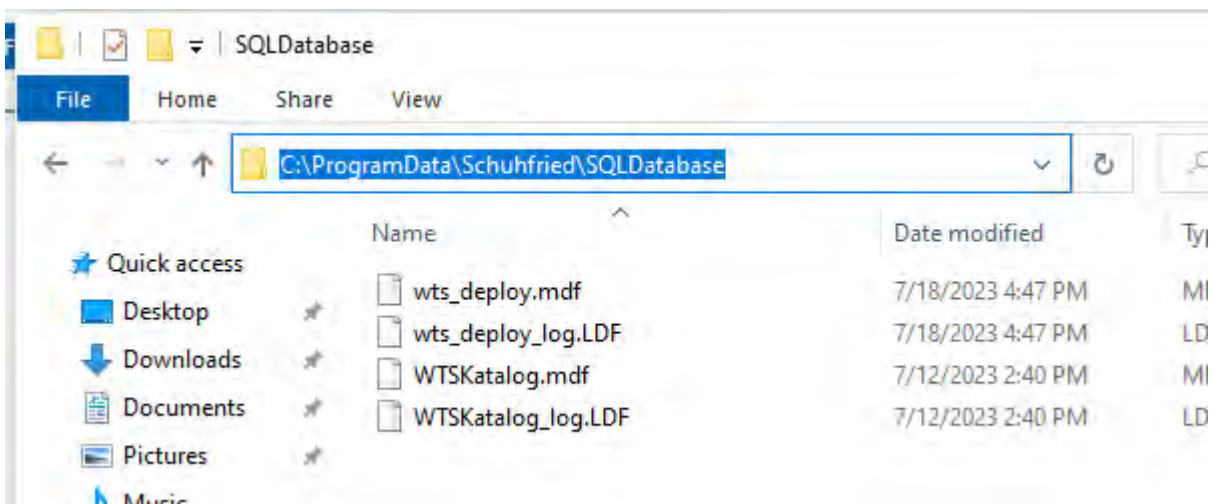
SQLDatabase

File Home Share View

C:\ProgramData\Schuhfried\SQLDatabase

| Name | Date modified | Typ |
|---|---|---|
| wts_deploy.mdf | 7/18/2023 4:47 PM | MI |
| wts_deploy_log.LDF | 7/18/2023 4:47 PM | LD |
| WTSKatalog.mdf | 7/12/2023 2:40 PM | MI |
| WTSKatalog_log.LDF | 7/12/2023 2:40 PM | LD |

Quick access
Desktop
Downloads
Documents
Pictures
Music